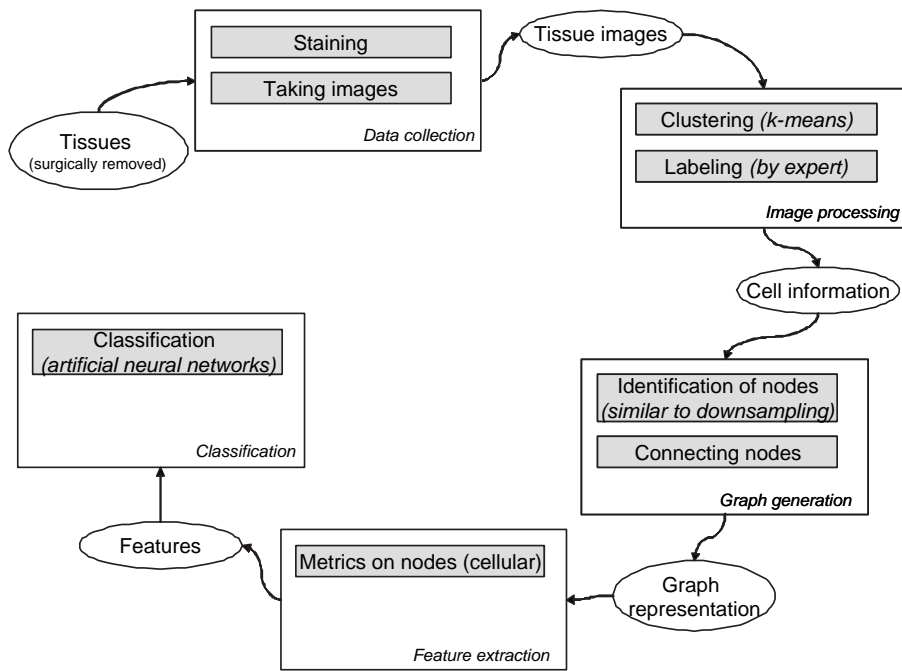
Tissues
(surgically removed)

Staining

Taking images

Data collection

Tissue images

Clustering (k-means)

Labeling (by expert)

Image processing

Cell information

Identification of nodes
(similar to downsampling)

Connecting nodes

Graph generation

Graph representation

Metrics on nodes (cellular)

Feature extraction

Features

Classification
(artificial neural networks)

Classification